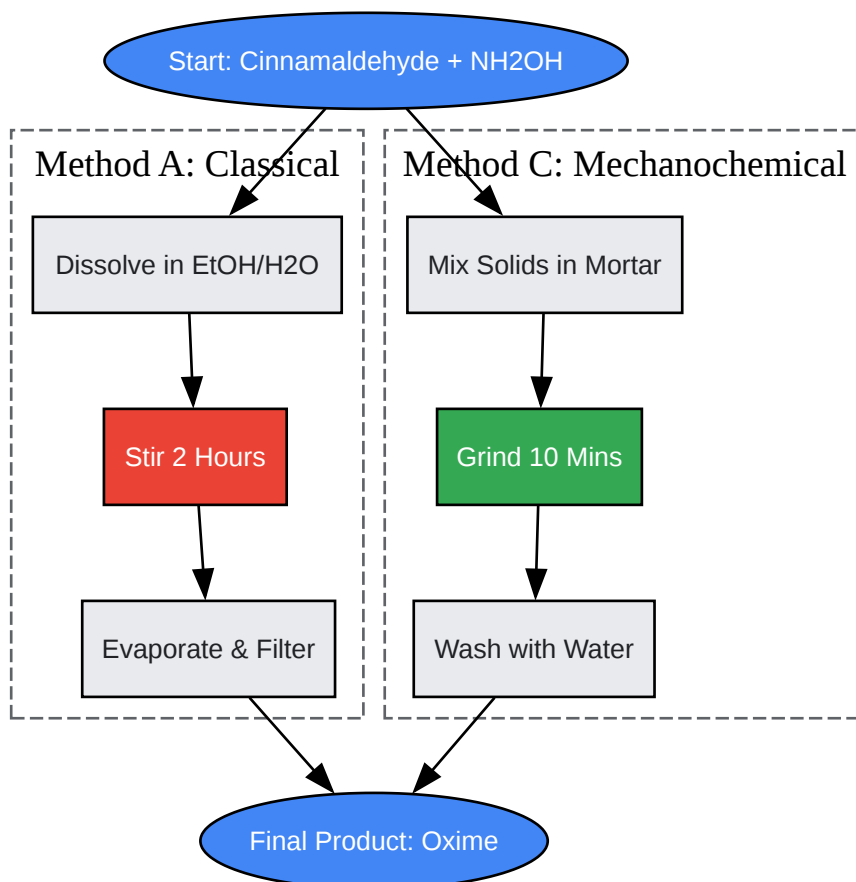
Start: Cinnamaldehyde + NH2OH

Method A: Classical

Dissolve in EtOH/H2O

Stir 2 Hours

Evaporate & Filter

Method C: Mechanochemical

Mix Solids in Mortar

Grind 10 Mins

Wash with Water

Final Product: Oxime